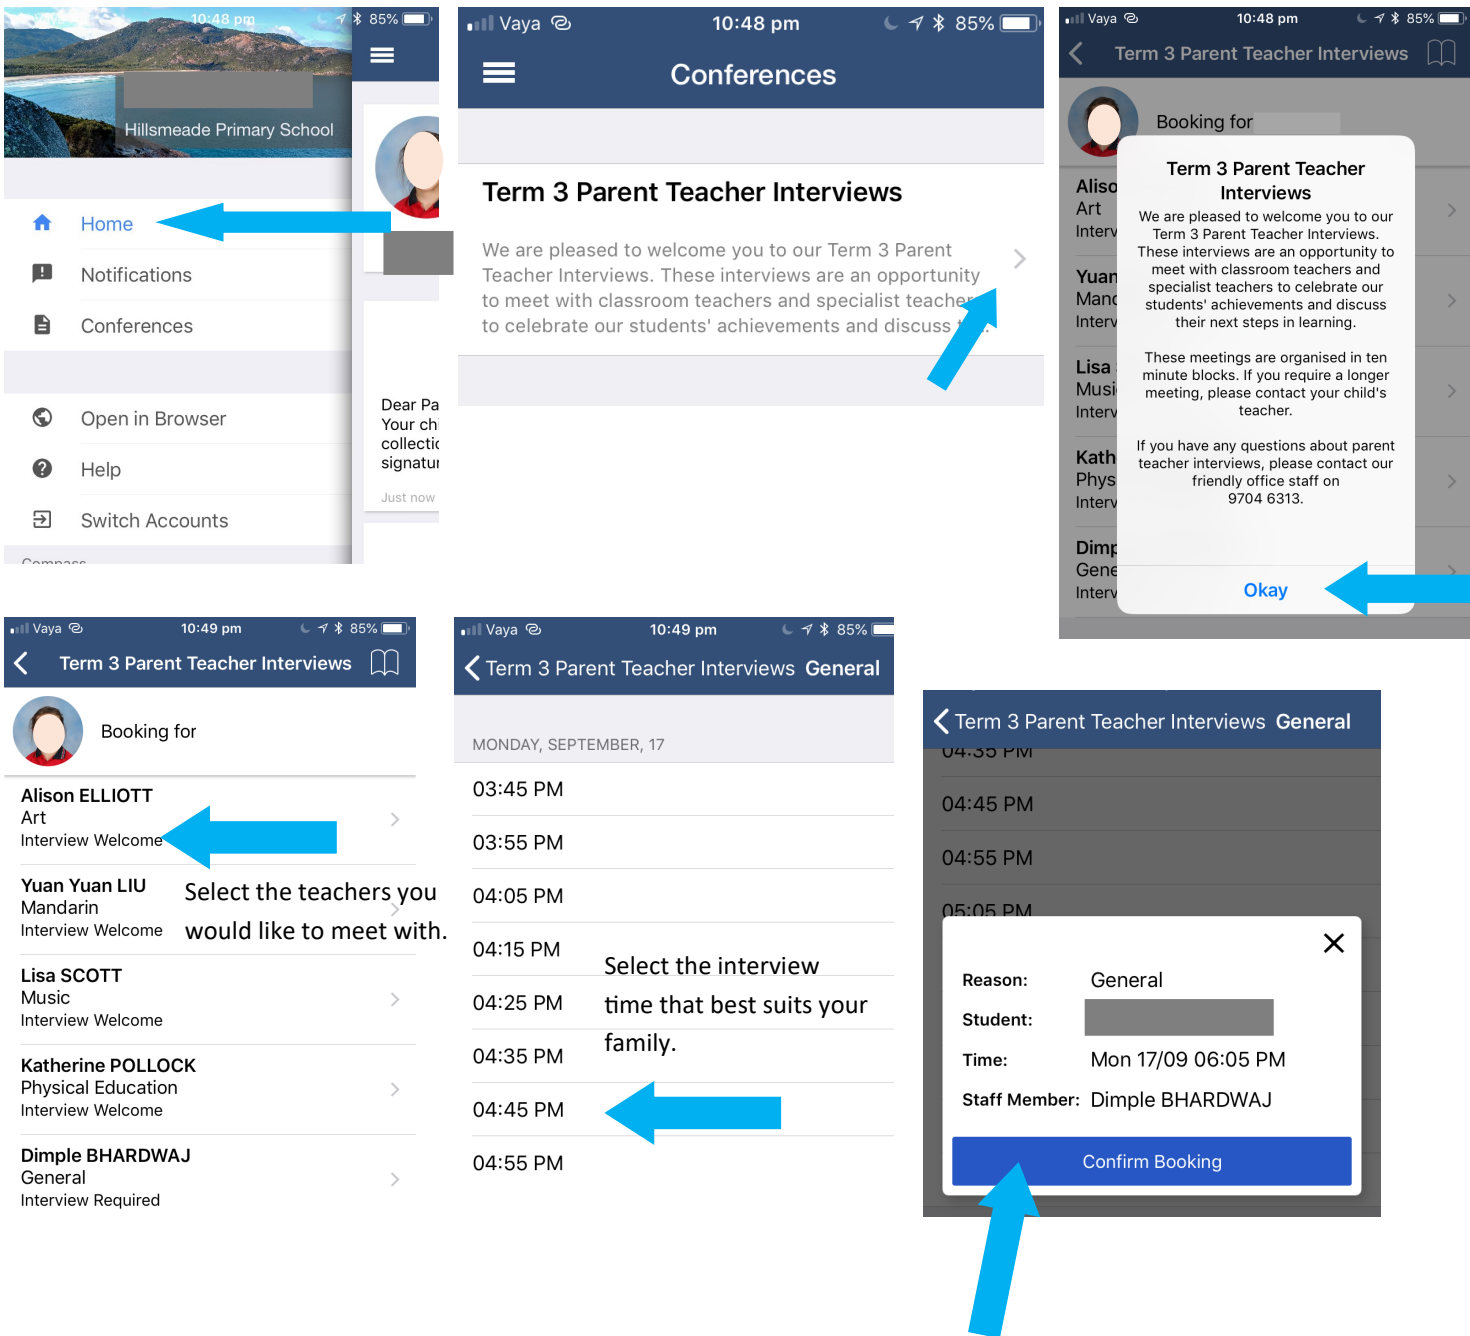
10:48 pm 85%

Hillsmeade Primary School

Home
Notifications
Conferences
Open in Browser
Help
Switch Accounts
Compass

Dear Pa
Your ch
collectio
signatu
Just now

Vaya 10:48 pm 85%

Conferences

Term 3 Parent Teacher Interviews

We are pleased to welcome you to our Term 3 Parent Teacher Interviews. These interviews are an opportunity to meet with classroom teachers and specialist teache to celebrate our students' achievements and discuss t

Vaya 10:48 pm 85%

Term 3 Parent Teacher Interviews

Booking for

Aliso
Art
Interv
Yuan
Manc
Interv
Lisa
Musi
Interv
Kath
Phys
Interv
Dimp
Gene
Interv

Term 3 Parent Teacher Interviews

We are pleased to welcome you to our Term 3 Parent Teacher Interviews. These interviews are an opportunity to meet with classroom teachers and specialist teachers to celebrate our students' achievements and discuss their next steps in learning.

These meetings are organised in ten minute blocks. If you require a longer meeting, please contact your child's teacher.

If you have any questions about parent teacher interviews, please contact our friendly office staff on 9704 6313.

Okay

Vaya 10:49 pm 85%

Term 3 Parent Teacher Interviews

Booking for

Alison ELLIOTT
Art
Interview Welcome

Yuan Yuan LIU
Mandarin
Interview Welcome

Select the teachers you would like to meet with.

Lisa SCOTT
Music
Interview Welcome

Katherine POLLOCK
Physical Education
Interview Welcome

Dimple BHARDWAJ
General
Interview Required

Vaya 10:49 pm 85%

Term 3 Parent Teacher Interviews General

MONDAY, SEPTEMBER, 17

03:45 PM
03:55 PM
04:05 PM
04:15 PM
04:25 PM
04:35 PM
04:45 PM
04:55 PM

Select the interview time that best suits your family.

Term 3 Parent Teacher Interviews General

04:35 PM
04:45 PM
04:55 PM
05:05 PM

Reason: General
Student:
Time: Mon 17/09 06:05 PM
Staff Member: Dimple BHARDWAJ

Confirm Booking